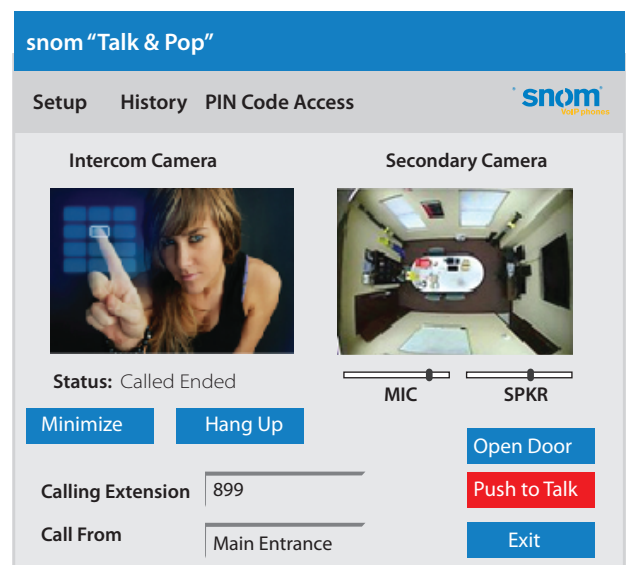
snom "Talk & Pop"

Setup History PIN Code Access

snom VoIP phones

Intercom Camera

Secondary Camera

Status: Called Ended

MIC

SPKR

Minimize

Hang Up

Open Door

Calling Extension 899

Push to Talk

Call From Main Entrance

Exit